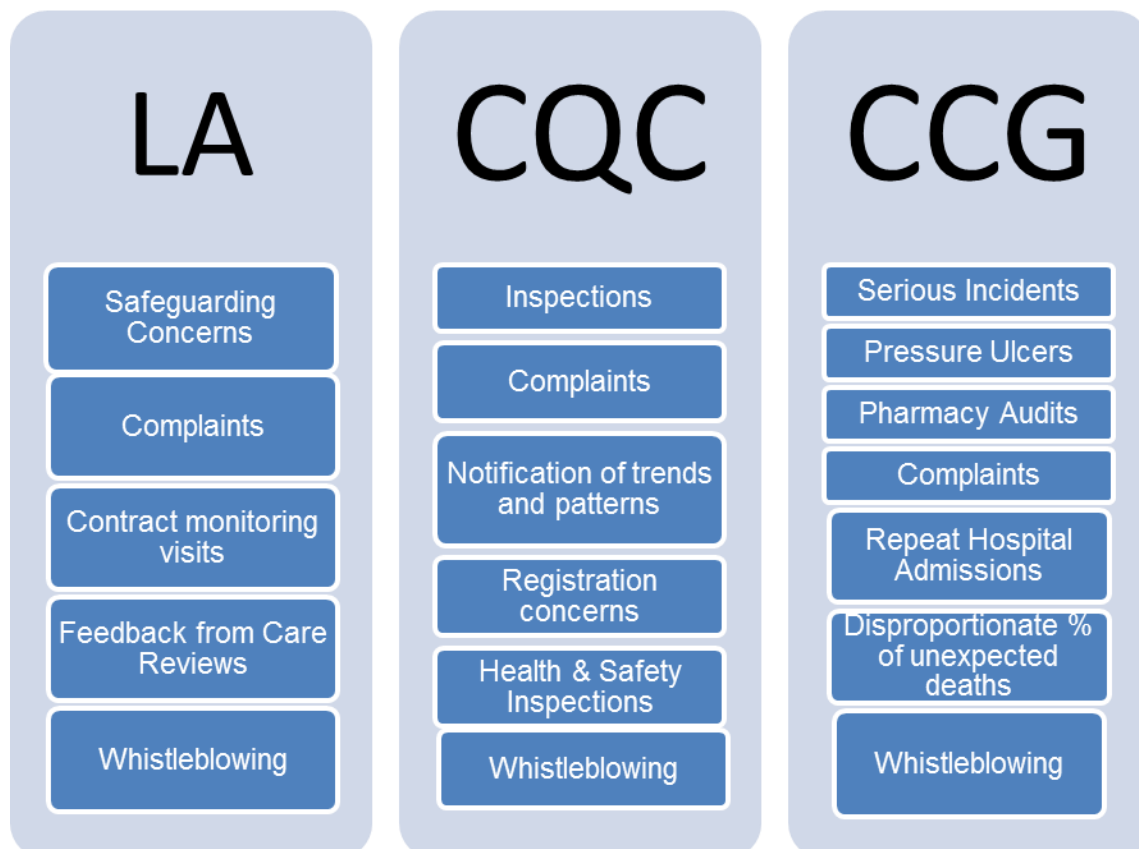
LA

Safeguarding Concerns

Complaints

Contract monitoring visits

Feedback from Care Reviews

Whistleblowing

CQC

Inspections

Complaints

Notification of trends and patterns

Registration concerns

Health & Safety Inspections

Whistleblowing

CCG

Serious Incidents

Pressure Ulcers

Pharmacy Audits

Complaints

Repeat Hospital Admissions

Disproportionate % of unexpected deaths

Whistleblowing